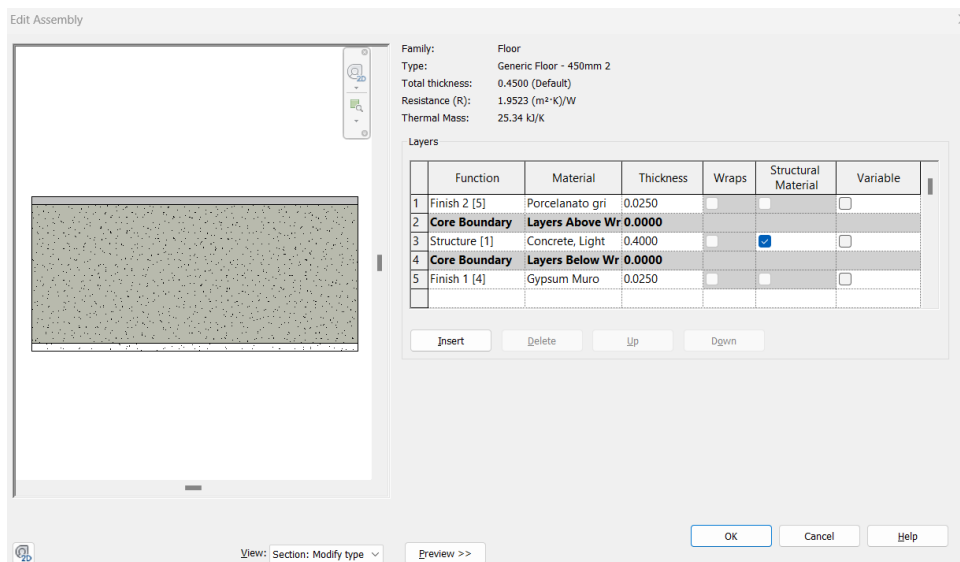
Edit Assembly

Family: Floor
Type: Generic Floor - 450mm 2
Total thickness: 0.4500 (Default)
Resistance (R): 1.9523 (m²·K)/W
Thermal Mass: 25.34 kJ/K

Layers

| | Function | Material | Thickness | Wraps | Structural Material | Variable |
|---|---|---|---|---|---|---|
| 1 | Finish 2 [5] | Porcelanato gri | 0.0250 | | | |
| 2 | **Core Boundary** | **Layers Above Wr** | **0.0000** | | | |
| 3 | Structure [1] | Concrete, Light | 0.4000 | | | |
| 4 | **Core Boundary** | **Layers Below Wr** | **0.0000** | | | |
| 5 | Finish 1 [4] | Gypsum Muro | 0.0250 | | | |
| | | | | | | |

Insert Delete Up Down

View: Section: Modify type Preview >>

OK Cancel Help